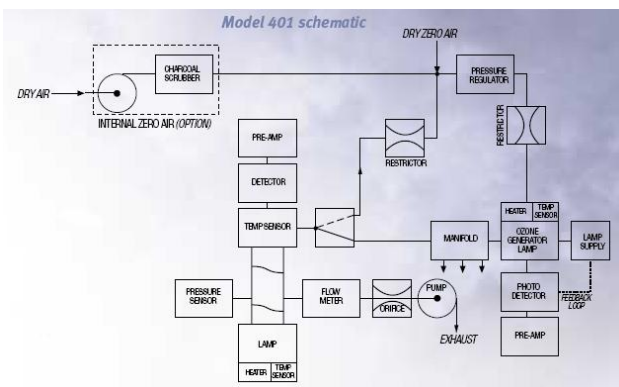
Model 401 schematic

DRY ZERO AIR

CHARCOAL SCRUBBER

DRY AIR

INTERNAL ZERO AIR (OPTION)

PRESSURE REGULATOR

RESTRICTOR

PRE-AMP

DETECTOR

RESTRICTOR

TEMP SENSOR

HEATER

TEMP SENSOR

OZONE GENERATOR LAMP

LAMP SUPPLY

MANIFOLD

PRESSURE SENSOR

FLOW METER

ORIFICE

PUMP

PHOTO DETECTOR

FEEDBACK LOOP

EXHAUST

PRE-AMP

LAMP

HEATER

TEMP SENSOR